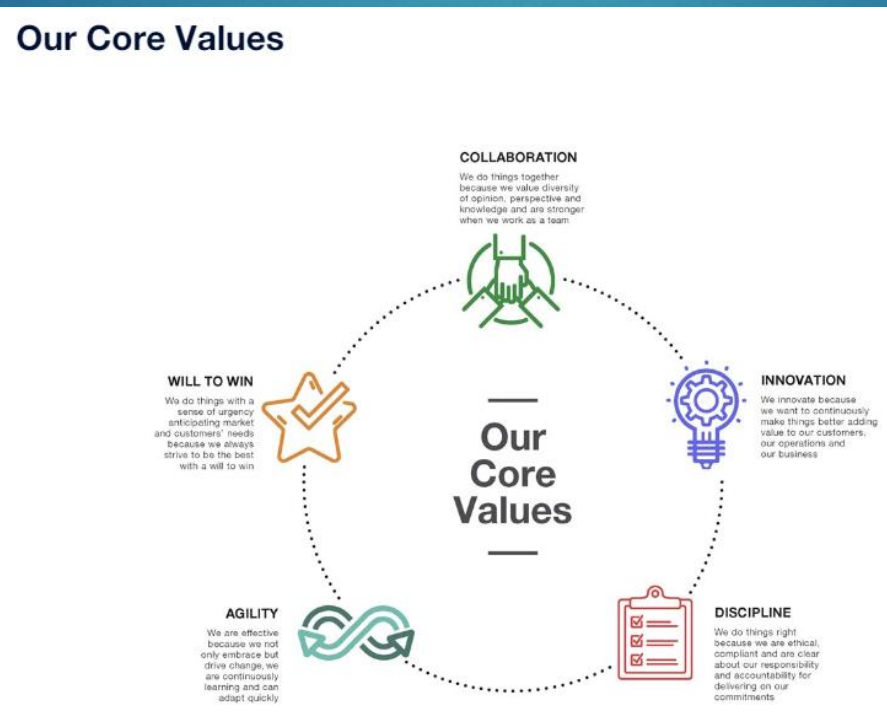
Our Core Values

COLLABORATION

We do things together because we value diversity of opinion, perspective and knowledge and are stronger when we work as a team

WILL TO WIN

We do things with a sense of urgency anticipating market and customers' needs because we always strive to be the best with a will to win

INNOVATION

We innovate because we want to continuously make things better adding value to our customers, our operations and our business

Our Core Values

AGILITY

We are effective because we not only embrace but drive change, we are continuously learning and can adapt quickly

DISCIPLINE

We do things right because we are ethical, compliant and are clear about our responsibility and accountability for delivering on our commitments